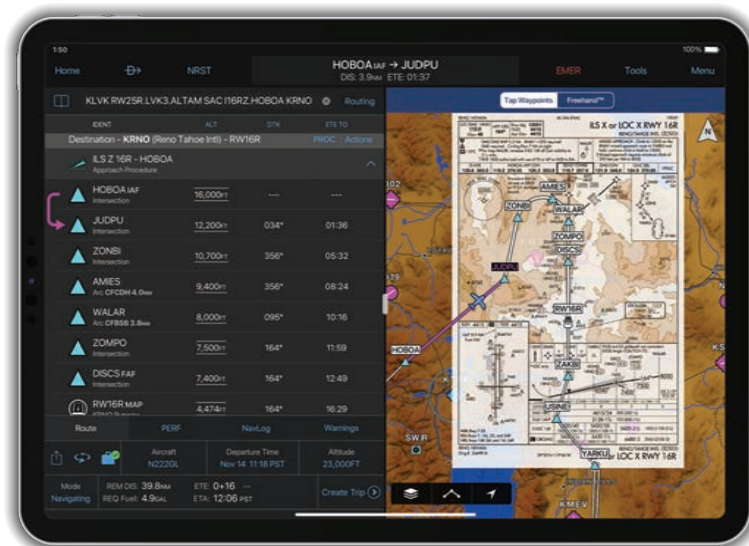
1:50

100%

Home

NRST

HOBOA IAF → JUDPU
DIS: 3.9NM ETE: 01:37

EMER

Tools

Menu

KLVK RW25R.LVK3.ALTAM SAC I16RZ.HOBOA KRNO

Routing

Tap Waypoints

Freehand™

IDENT

ALT

DTK

ETE TO

Destination - KRNO (Reno Tahoe Intl) - RW16R

PROC

Actions

ILS Z 16R - HOBOA
Approach Procedure

| | | | |
|---|---|---|---|
| HOBOA IAF Intersection | 16,000FT | --- | --- |
| JUDPU Intersection | 12,200FT | 034° | 01:36 |
| ZONBI Intersection | 10,700FT | 356° | 05:32 |
| AMIES Arc CFCDH 4.0NM | 9,400FT | 356° | 08:24 |
| WALAR Arc CFBSB 3.8NM | 8,000FT | 095° | 10:16 |
| ZOMPO Intersection | 7,500FT | 164° | 11:59 |
| DISCS FAF Intersection | 7,400FT | 164° | 12:49 |
| RW16R MAP | 4,474FT | 164° | 16:29 |

Route

PERF

NavLog

Warnings

Aircraft
N222GL

Departure Time
Nov 14 11:18 PST

Altitude
23,000FT

Mode
Navigating

REM DIS: 39.8NM
REQ Fuel: 4.9GAL

ETE: 0+16
ETA: 12:06 PST

Create Trip

ILS X or LOC X RWY 16R

AMIES

ZONBI

WALAR

ZOMPO

DISCS

JUDPU

RW16R

ZAKIB

HOBOA

YARKU

LOC X RWY 16R

SWR

KMEV

KS

N